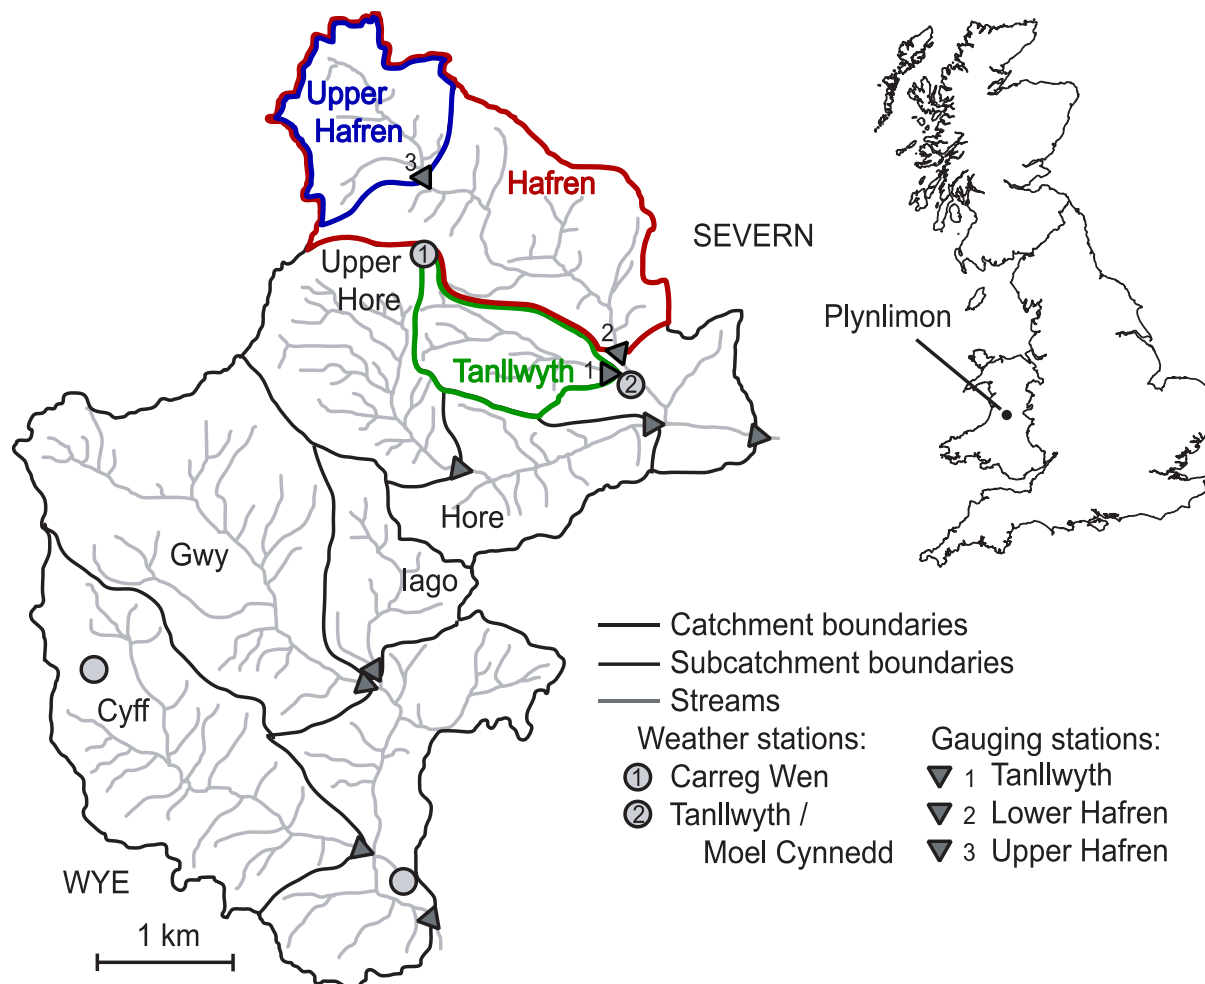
Upper Hafren

3

Hafren

SEVERN

Upper Hore

1

2

Tanllwyth

1

2

Plynlimon

Hore

Gwy

Iago

Cyff

WYE

1 km

Catchment boundaries
Subcatchment boundaries
Streams

Weather stations:
1 Carreg Wen
2 Tanllwyth / Moel Cynnedd

Gauging stations:
1 Tanllwyth
2 Lower Hafren
3 Upper Hafren